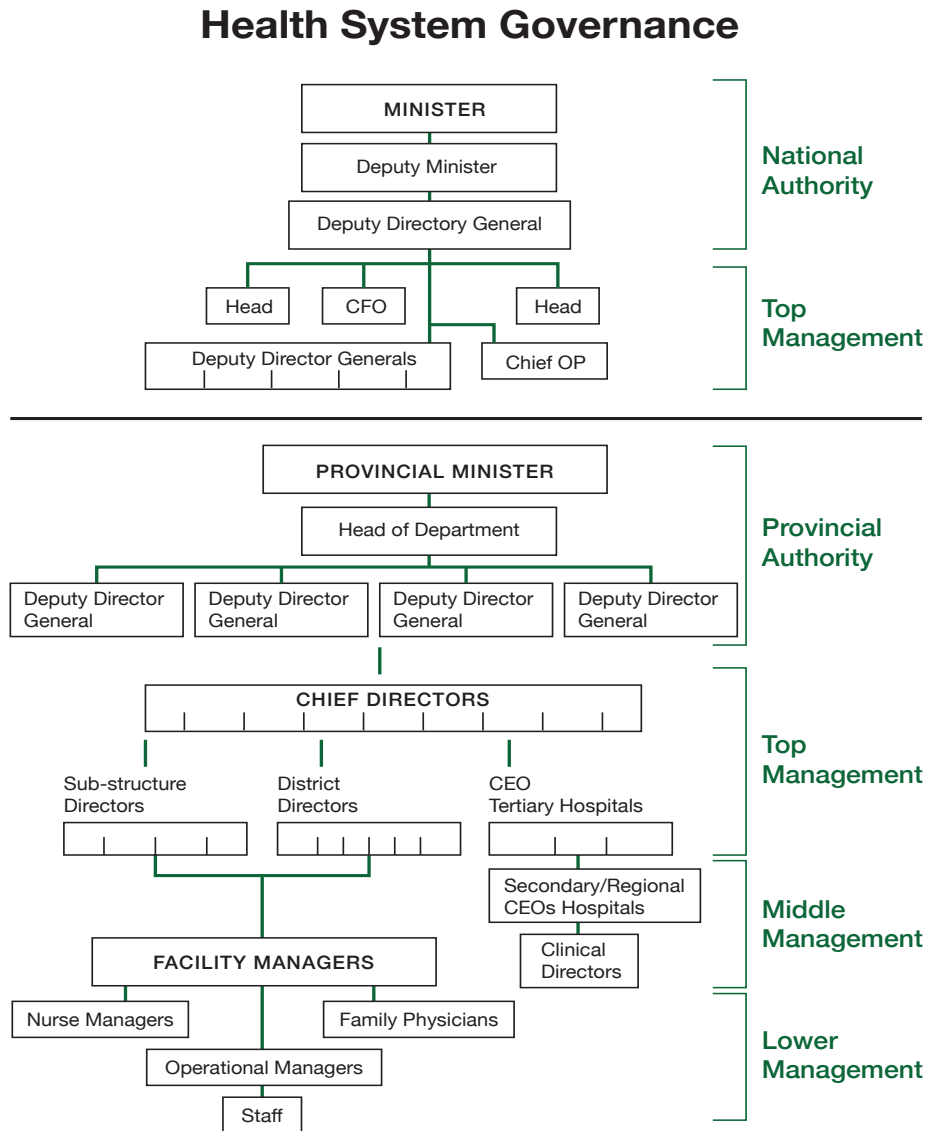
Health System Governance

MINISTER

Deputy Minister

Deputy Directory General

Head

CFO

Head

Deputy Director Generals

Chief OP

National Authority

Top Management

PROVINCIAL MINISTER

Head of Department

Deputy Director General

Deputy Director General

Deputy Director General

Deputy Director General

Provincial Authority

CHIEF DIRECTORS

Sub-structure Directors

District Directors

CEO Tertiary Hospitals

Top Management

Secondary/Regional CEOs Hospitals

Clinical Directors

Middle Management

FACILITY MANAGERS

Nurse Managers

Family Physicians

Operational Managers

Staff

Lower Management